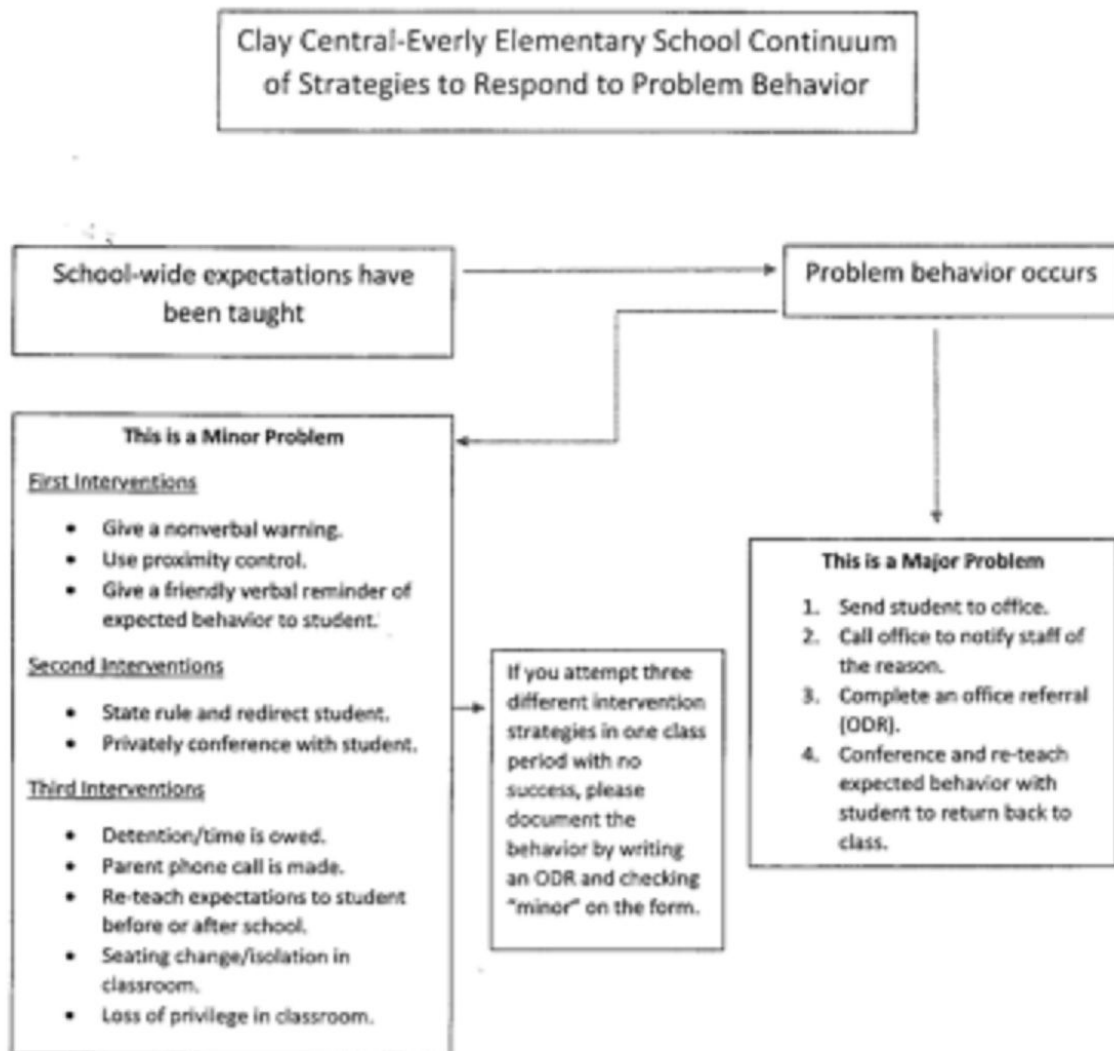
Clay Central-Everly Elementary School Continuum of Strategies to Respond to Problem Behavior

School-wide expectations have been taught

Problem behavior occurs

This is a Minor Problem

First Interventions

- Give a nonverbal warning.
- Use proximity control.
- Give a friendly verbal reminder of expected behavior to student.

Second Interventions

- State rule and redirect student.
- Privately conference with student.

Third Interventions

- Detention/time is owed.
- Parent phone call is made.
- Re-teach expectations to student before or after school.
- Seating change/isolation in classroom.
- Loss of privilege in classroom.

If you attempt three different intervention strategies in one class period with no success, please document the behavior by writing an ODR and checking "minor" on the form.

This is a Major Problem

1. Send student to office.
2. Call office to notify staff of the reason.
3. Complete an office referral (ODR).
4. Conference and re-teach expected behavior with student to return back to class.